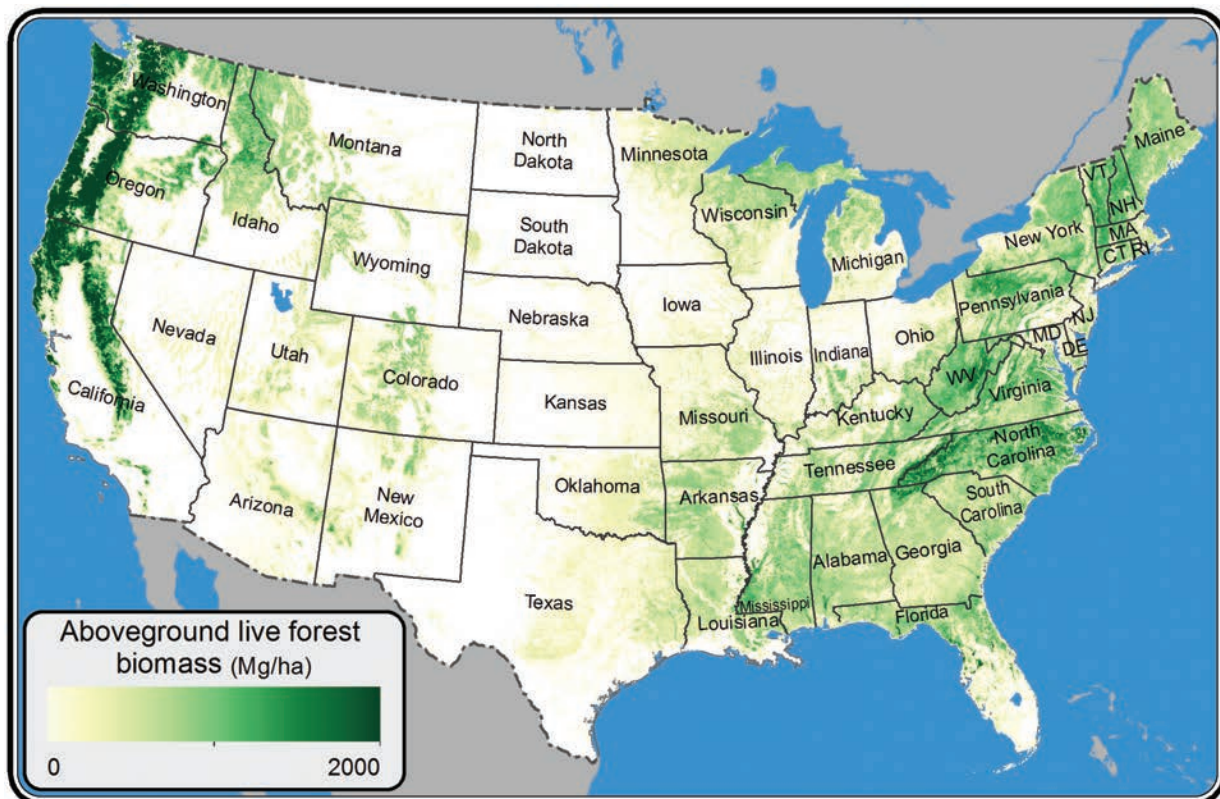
Washington
Montana
North Dakota
Minnesota
Maine
Oregon
Idaho
South Dakota
Wisconsin
VT
NH
New York
MA
CT
RI
Wyoming
Michigan
Iowa
Pennsylvania
Nevada
Utah
Nebraska
NJ
Ohio
MD
DE
Illinois
Indiana
Colorado
WV
Virginia
California
Kansas
Missouri
Kentucky
North Carolina
Tennessee
Oklahoma
Arizona
New Mexico
Arkansas
South Carolina
Alabama
Georgia
Texas
Mississippi
Louisiana
Florida

Aboveground live forest biomass (Mg/ha)
0
2000